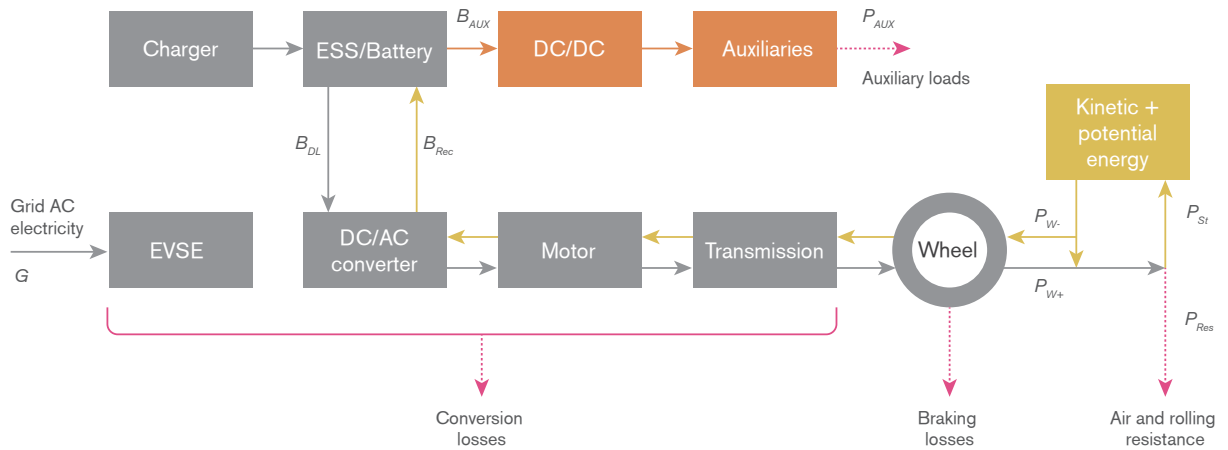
Charger

ESS/Battery

$B_{AUX}$

DC/DC

Auxiliaries

$P_{AUX}$

Auxiliary loads

Kinetic + potential energy

$B_{DL}$

$B_{Rec}$

Grid AC electricity

$G$

EVSE

DC/AC converter

Motor

Transmission

Wheel

$P_{W-}$

$P_{St}$

$P_{W+}$

$P_{Res}$

Conversion losses

Braking losses

Air and rolling resistance